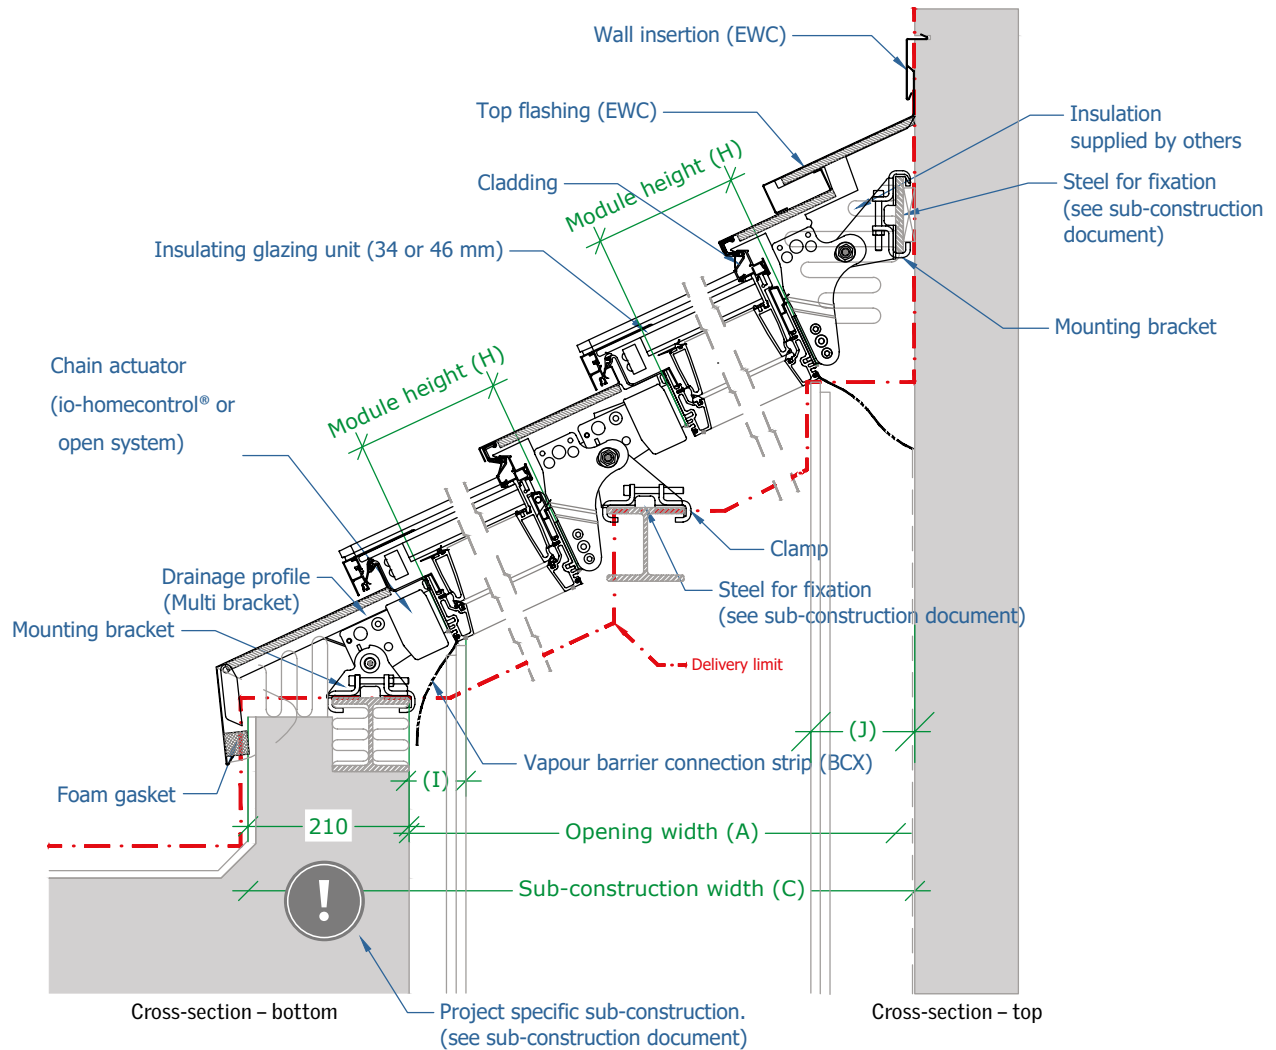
Wall insertion (EWC)

Top flashing (EWC)

Insulation supplied by others

Cladding

Module height (H)

Steel for fixation (see sub-construction document)

Insulating glazing unit (34 or 46 mm)

Mounting bracket

Chain actuator (io-homecontrol® or open system)

Module height (H)

Clamp

Drainage profile (Multi bracket)

Steel for fixation (see sub-construction document)

Mounting bracket

Delivery limit

(J)

Vapour barrier connection strip (BCX)

(I)

Foam gasket

210

Opening width (A)

Sub-construction width (C)

!

Cross-section – bottom

Project specific sub-construction. (see sub-construction document)

Cross-section – top